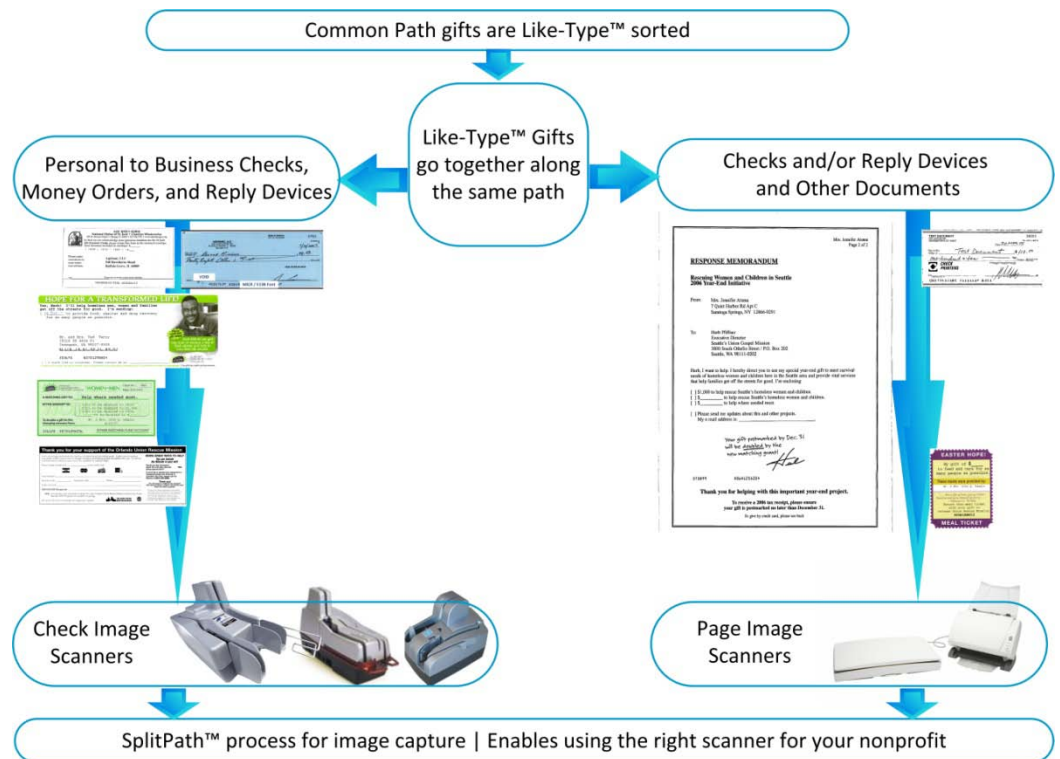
Common Path gifts are Like-Type™ sorted

Like-Type™ Gifts go together along the same path

Personal to Business Checks, Money Orders, and Reply Devices

Checks and/or Reply Devices and Other Documents

HOPE FOR A TRANSFORMED LIFE

Thank you for your support of the Orlando Union Rescue Mission

RESPONSE MEMORANDUM

Rescuing Women and Children in Seattle 2006 Year-End Initiative

Thank you for helping with this important year-end project.

EASTER HOPE!

MEAL TICKET

Check Image Scanners

Page Image Scanners

SplitPath™ process for image capture | Enables using the right scanner for your nonprofit